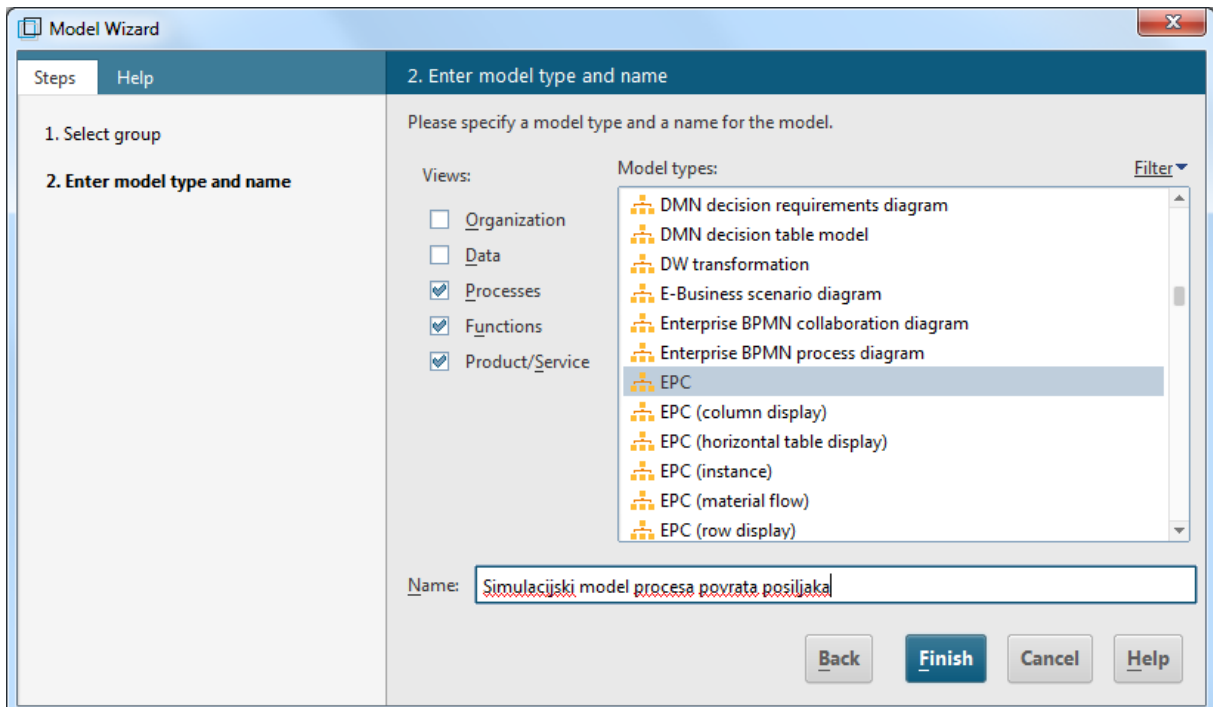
Model Wizard

Steps
Help

1. Select group
2. Enter model type and name

2. Enter model type and name

Please specify a model type and a name for the model.

Views:
Organization
Data
Processes
Functions
Product/Service

Model types:
Filter

DMN decision requirements diagram
DMN decision table model
DW transformation
E-Business scenario diagram
Enterprise BPMN collaboration diagram
Enterprise BPMN process diagram
EPC
EPC (column display)
EPC (horizontal table display)
EPC (instance)
EPC (material flow)
EPC (row display)

Name: Simulacijski model procesa povrata posiljaka

Back
Finish
Cancel
Help